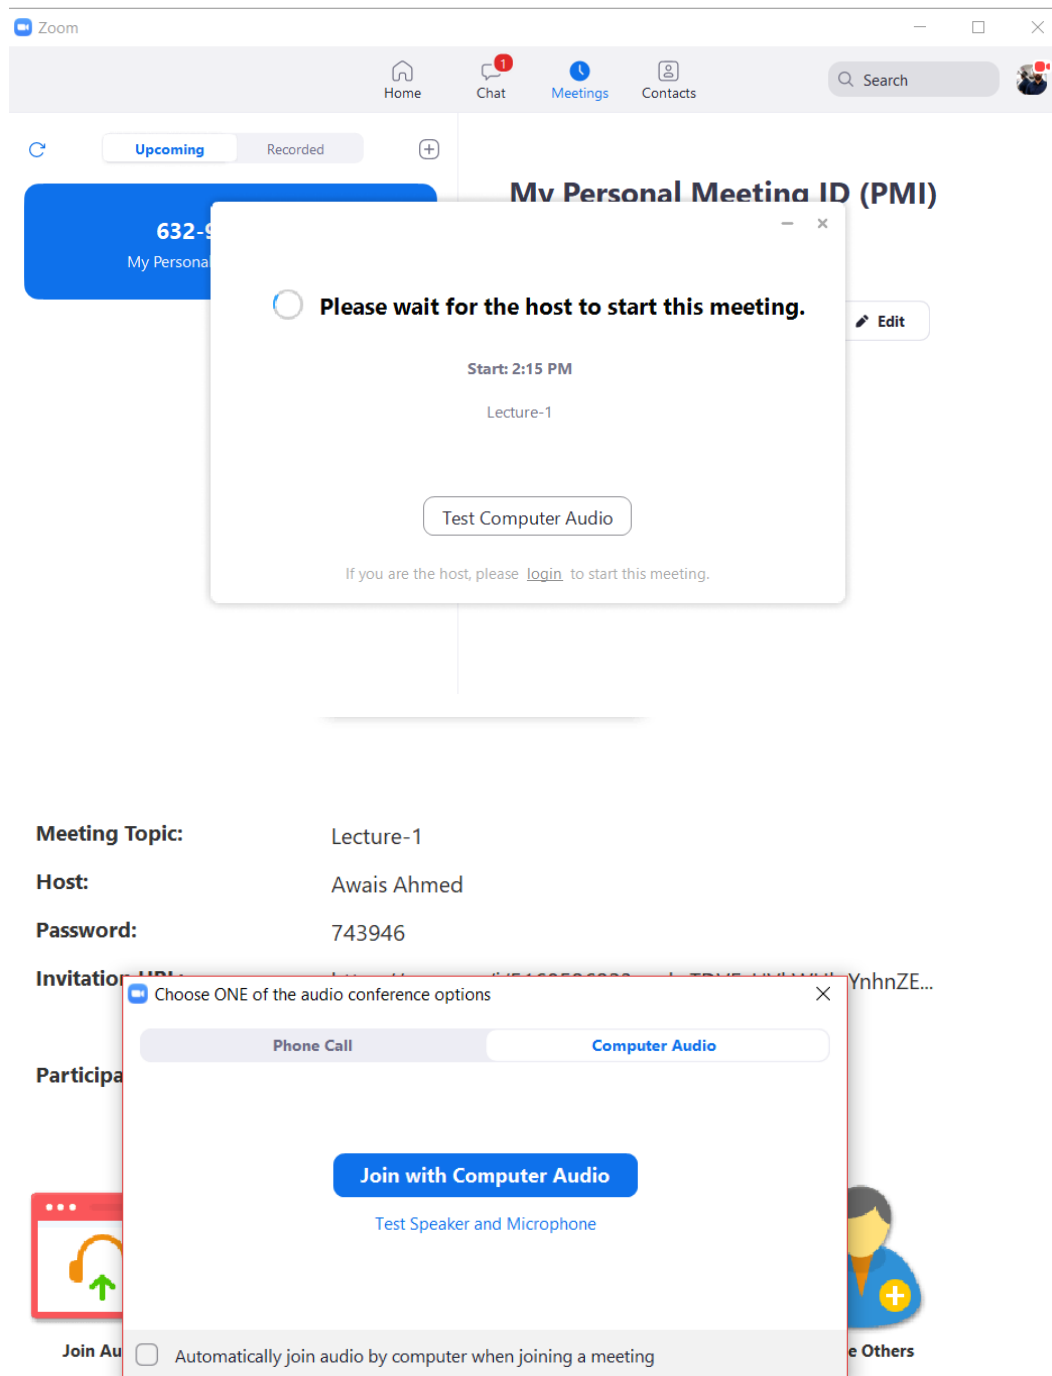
Zoom

Home
1
Chat
Meetings
Contacts
Search

Upcoming
Recorded

632-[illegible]
My Personal

My Personal Meeting ID (PMI)

Please wait for the host to start this meeting.

Start: 2:15 PM

Lecture-1

Test Computer Audio

If you are the host, please login to start this meeting.

Edit

Meeting Topic: Lecture-1

Host: Awais Ahmed

Password: 743946

Invitation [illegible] YnhnZE...

Choose ONE of the audio conference options

Phone Call
Computer Audio

Join with Computer Audio

Test Speaker and Microphone

Automatically join audio by computer when joining a meeting

Participa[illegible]

Join Au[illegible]

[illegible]e Others